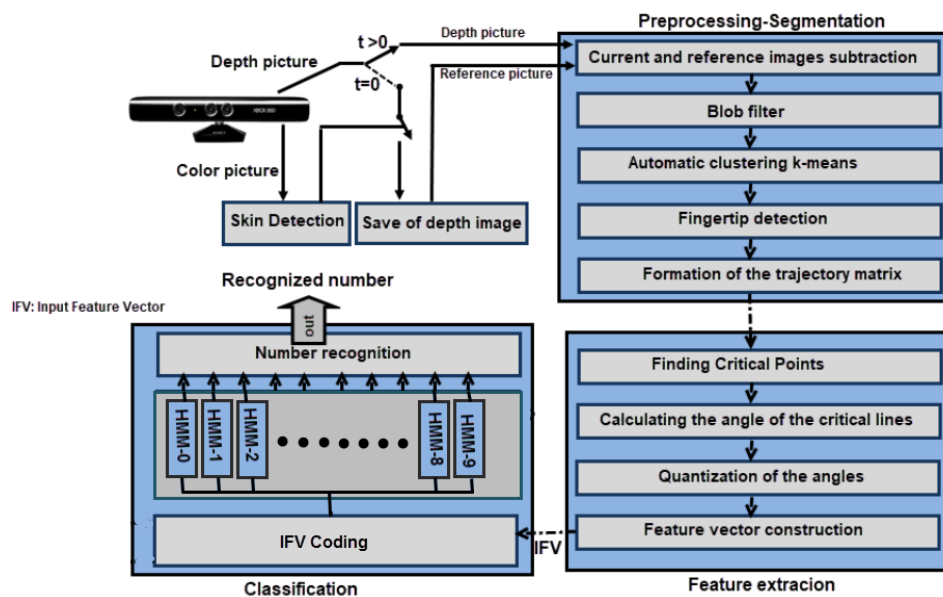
Preprocessing-Segmentation

Depth picture

t >0

Depth picture

t=0

Reference picture

Color picture

Skin Detection

Save of depth image

Current and reference images subtraction

Blob filter

Automatic clustering k-means

Fingertip detection

Formation of the trajectory matrix

Recognized number

IFV: Input Feature Vector

out

Number recognition

HMM-0

HMM-1

HMM-2

HMM-8

HMM-9

IFV Coding

Classification

Finding Critical Points

Calculating the angle of the critical lines

Quantization of the angles

Feature vector construction

IFV

Feature extracion